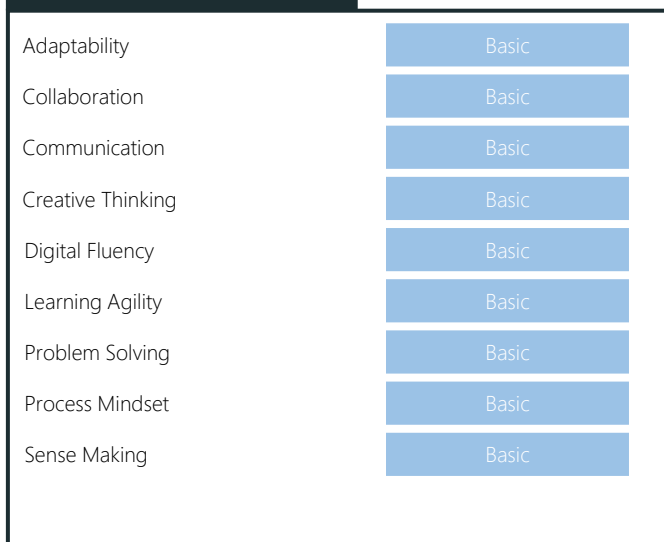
| | |
|---|---|
| Adaptability | Basic |
| Collaboration | Basic |
| Communication | Basic |
| Creative Thinking | Basic |
| Digital Fluency | Basic |
| Learning Agility | Basic |
| Problem Solving | Basic |
| Process Mindset | Basic |
| Sense Making | Basic |